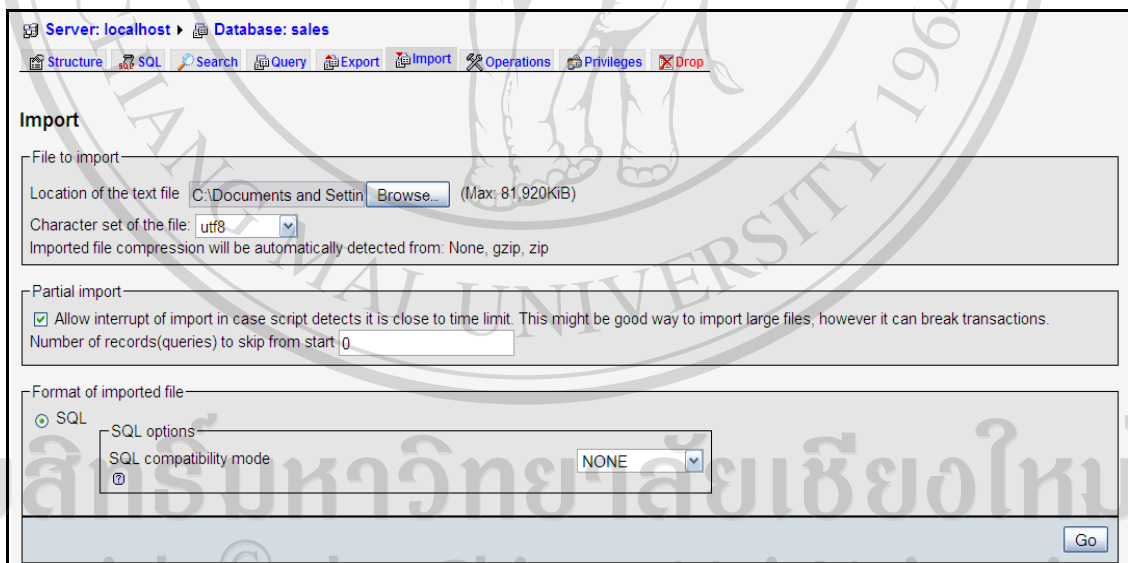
Server: localhost ▸ Database: sales

Structure SQL Search Query Export Import Operations Privileges Drop

Import

File to import

Location of the text file C:\Documents and Settin Browse... (Max: 81,920KiB)

Character set of the file: utf8

Imported file compression will be automatically detected from: None, gzip, zip

Partial import

Allow interrupt of import in case script detects it is close to time limit. This might be good way to import large files, however it can break transactions.

Number of records(queries) to skip from start 0

Format of imported file

SQL

SQL options

SQL compatibility mode NONE

Go

ลิขสิทธิ์มหาวิทยาลัยเชียงใหม่

CHIANG MAI UNIVERSITY 196